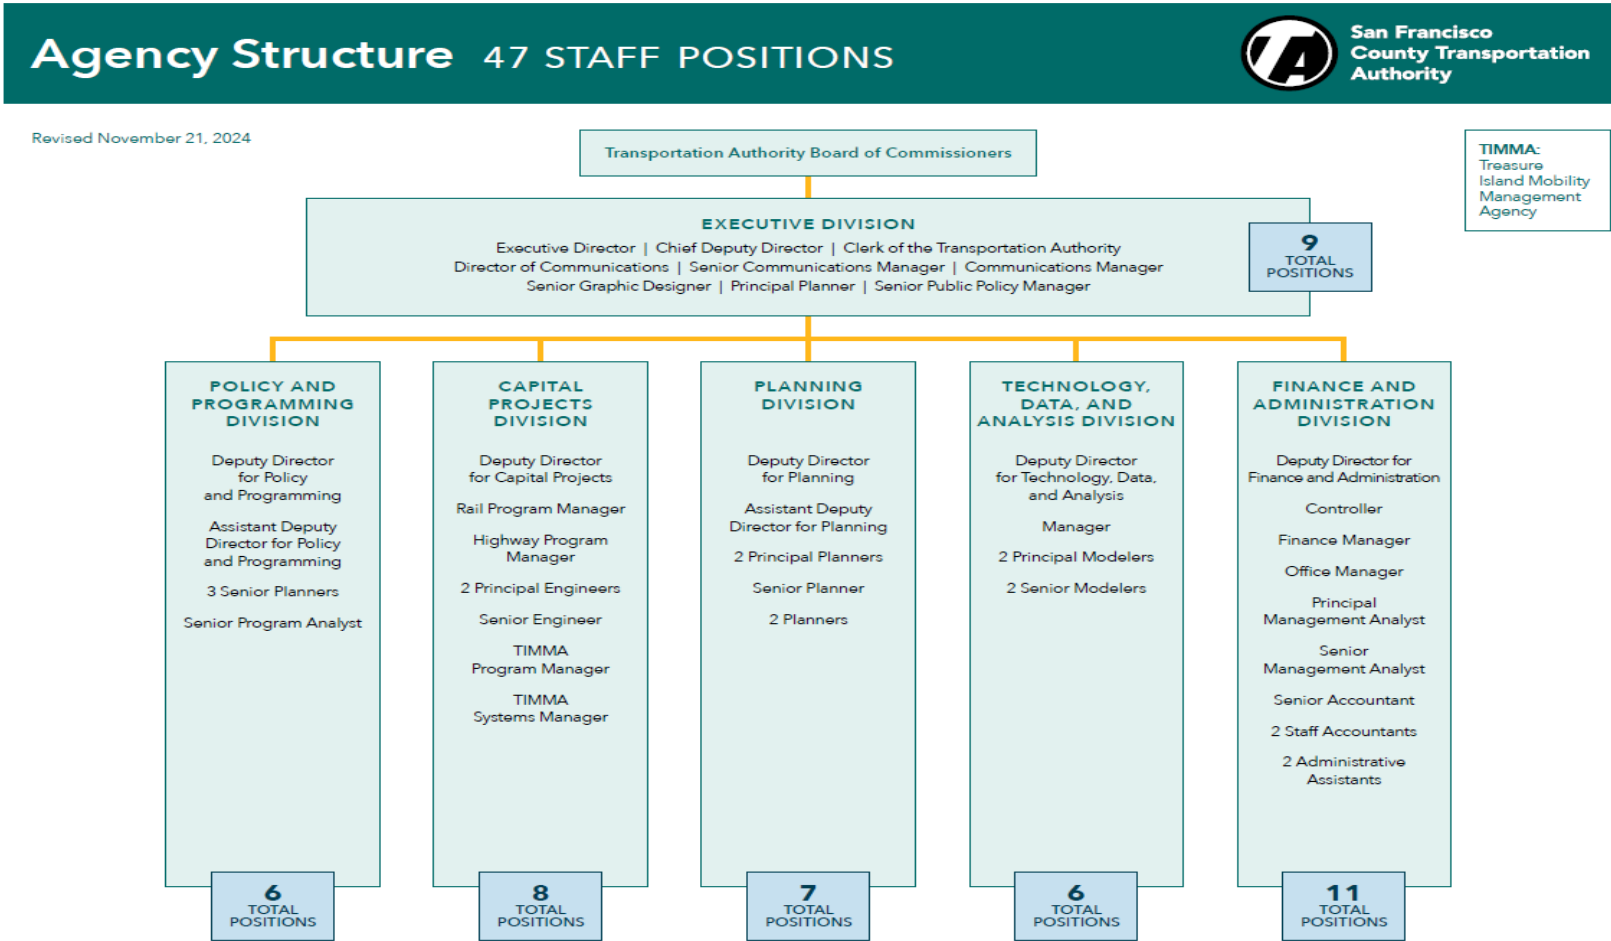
Agency Structure 47 STAFF POSITIONS

San Francisco County Transportation Authority

Revised November 21, 2024

Transportation Authority Board of Commissioners

TIMMA: Treasure Island Mobility Management Agency

EXECUTIVE DIVISION

Executive Director | Chief Deputy Director | Clerk of the Transportation Authority
Director of Communications | Senior Communications Manager | Communications Manager
Senior Graphic Designer | Principal Planner | Senior Public Policy Manager

9 TOTAL POSITIONS

POLICY AND PROGRAMMING DIVISION

Deputy Director for Policy and Programming

Assistant Deputy Director for Policy and Programming

3 Senior Planners

Senior Program Analyst

6 TOTAL POSITIONS

CAPITAL PROJECTS DIVISION

Deputy Director for Capital Projects

Rail Program Manager

Highway Program Manager

2 Principal Engineers

Senior Engineer

TIMMA Program Manager

TIMMA Systems Manager

8 TOTAL POSITIONS

PLANNING DIVISION

Deputy Director for Planning

Assistant Deputy Director for Planning

2 Principal Planners

Senior Planner

2 Planners

7 TOTAL POSITIONS

TECHNOLOGY, DATA, AND ANALYSIS DIVISION

Deputy Director for Technology, Data, and Analysis

Manager

2 Principal Modelers

2 Senior Modelers

6 TOTAL POSITIONS

FINANCE AND ADMINISTRATION DIVISION

Deputy Director for Finance and Administration

Controller

Finance Manager

Office Manager

Principal Management Analyst

Senior Management Analyst

Senior Accountant

2 Staff Accountants

2 Administrative Assistants

11 TOTAL POSITIONS